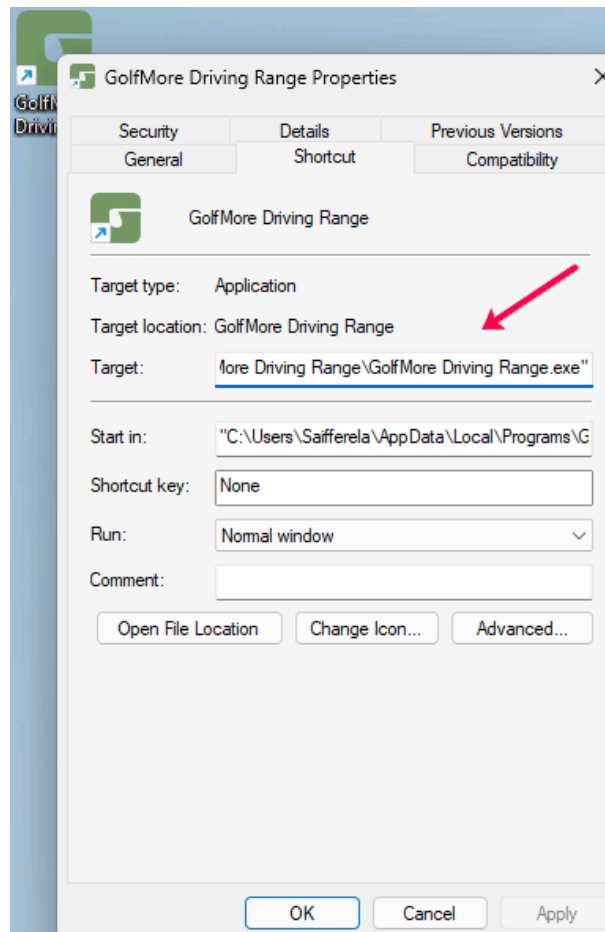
GolfM
Drivi

GolfMore Driving Range Properties

Security
Details
Previous Versions
General
Shortcut
Compatibility

GolfMore Driving Range

Target type: Application

Target location: GolfMore Driving Range

Target: 'ore Driving Range\GolfMore Driving Range.exe"

Start in: "C:\Users\Saifferela\AppData\Local\Programs\G

Shortcut key: None

Run: Normal window

Comment:

Open File Location
Change Icon...
Advanced...

OK
Cancel
Apply